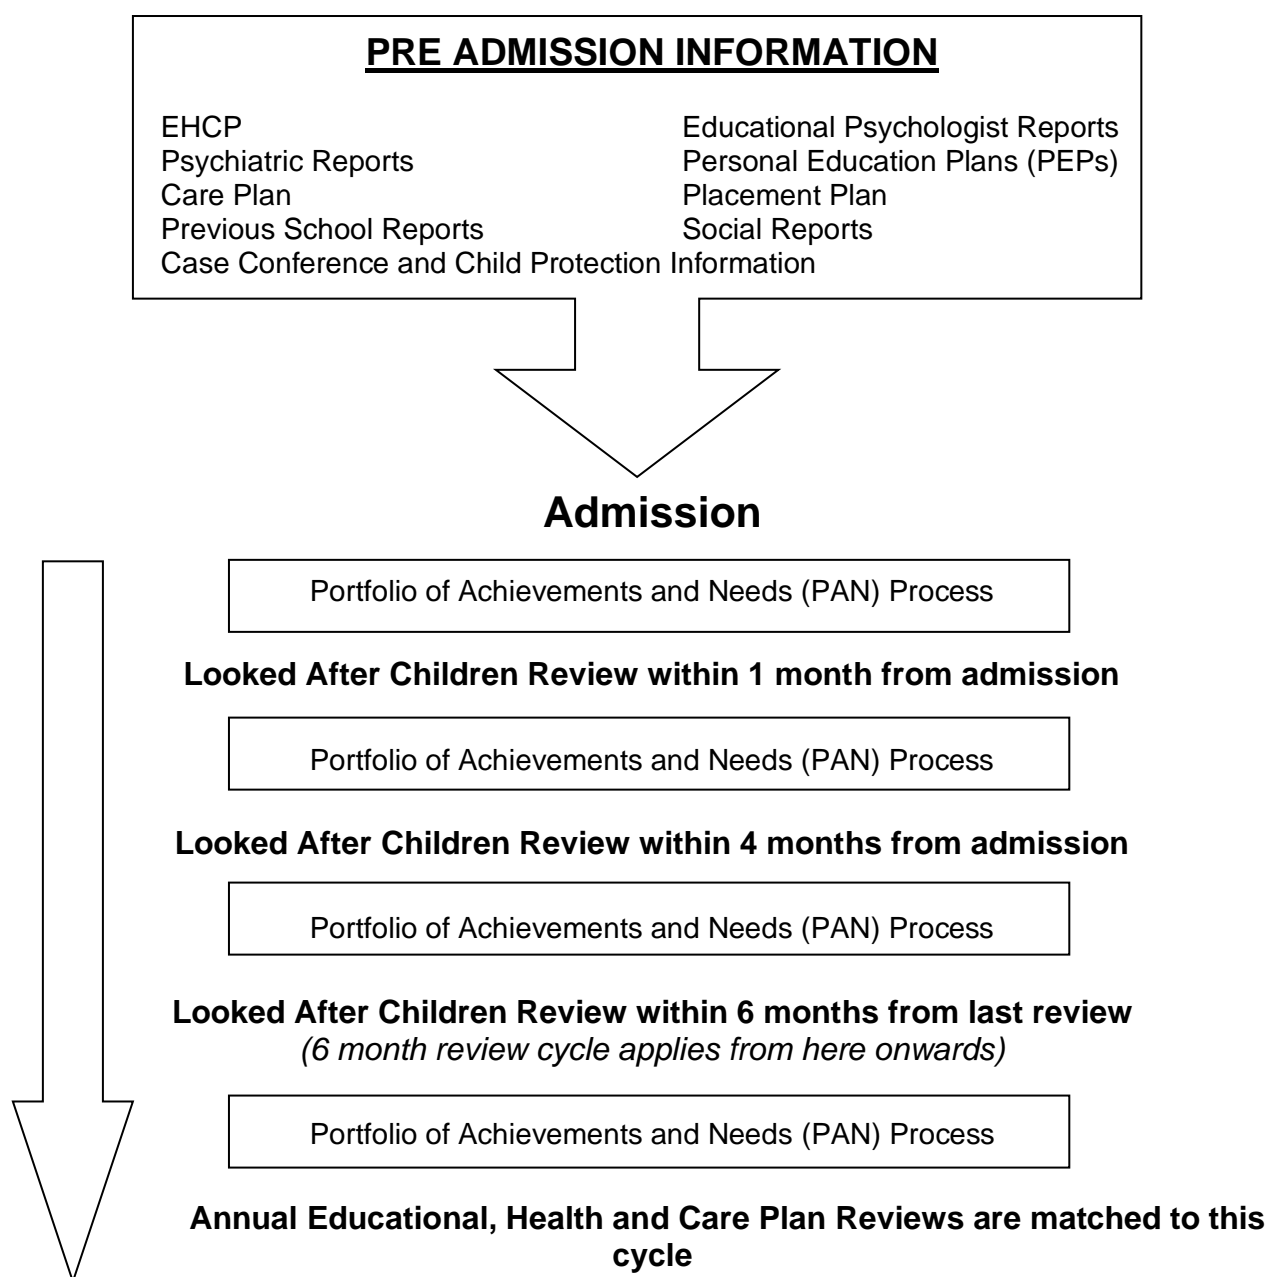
PRE ADMISSION INFORMATION

EHCP
Psychiatric Reports
Care Plan
Previous School Reports
Case Conference and Child Protection Information

Educational Psychologist Reports
Personal Education Plans (PEPs)
Placement Plan
Social Reports

Admission

Portfolio of Achievements and Needs (PAN) Process

Looked After Children Review within 1 month from admission

Portfolio of Achievements and Needs (PAN) Process

Looked After Children Review within 4 months from admission

Portfolio of Achievements and Needs (PAN) Process

Looked After Children Review within 6 months from last review
(6 month review cycle applies from here onwards)

Portfolio of Achievements and Needs (PAN) Process

Annual Educational, Health and Care Plan Reviews are matched to this cycle